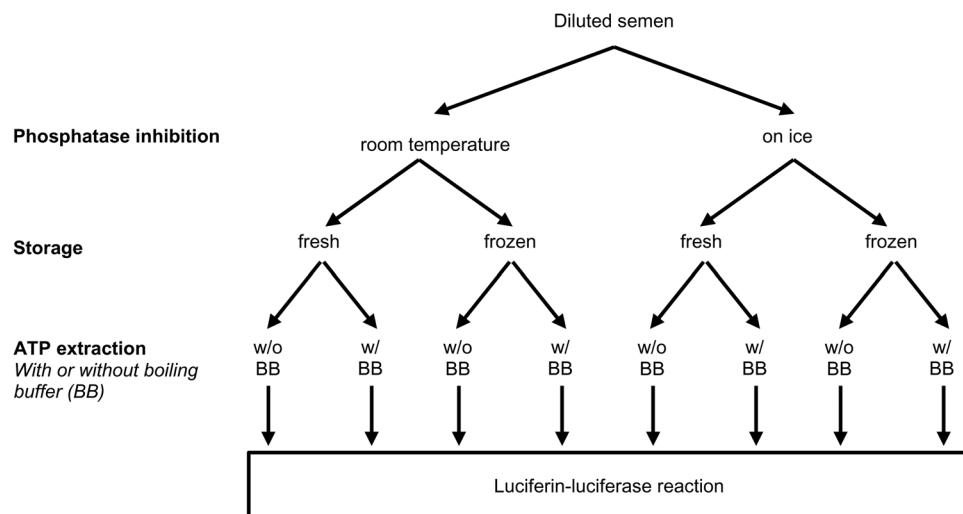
Diluted semen

Phosphatase inhibition

room temperature

on ice

Storage

fresh

frozen

fresh

frozen

ATP extraction
*With or without boiling buffer (BB)*

w/o BB

w/ BB

w/o BB

w/ BB

w/o BB

w/ BB

w/o BB

w/ BB

Luciferin-luciferase reaction